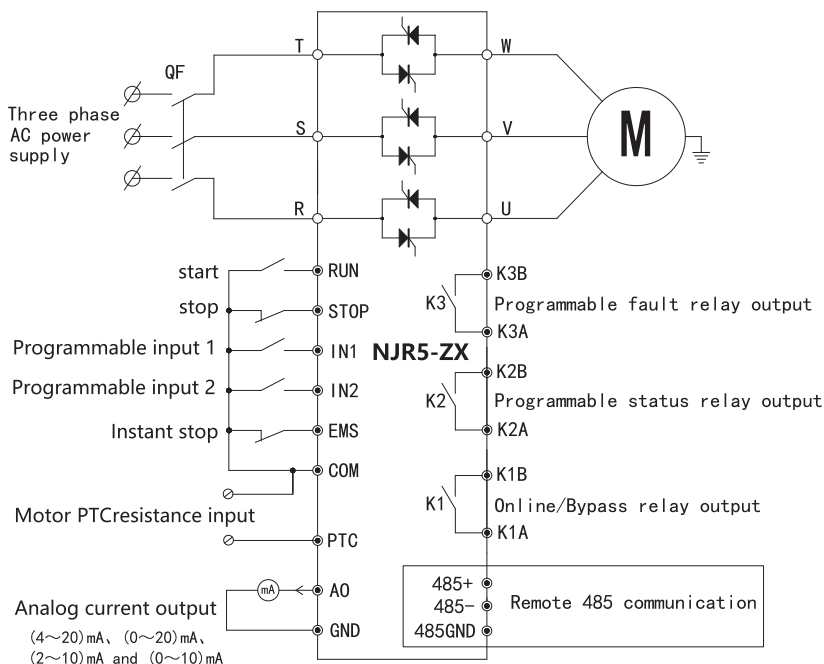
QF

Three phase AC power supply

T

S

R

W

V

U

M

start

RUN

stop

STOP

Programmable input 1

IN1

NJR5-ZX

Programmable input 2

IN2

Instant stop

EMS

COM

Motor PTCresistance input

PTC

mA

AO

Analog current output

GND

(4～20)mA、(0～20)mA、(2～10)mA and (0～10)mA

K3B

K3

Programmable fault relay output

K3A

K2B

K2

Programmable status relay output

K2A

K1B

K1

Online/Bypass relay output

K1A

485+

485-

485GND

Remote 485 communication